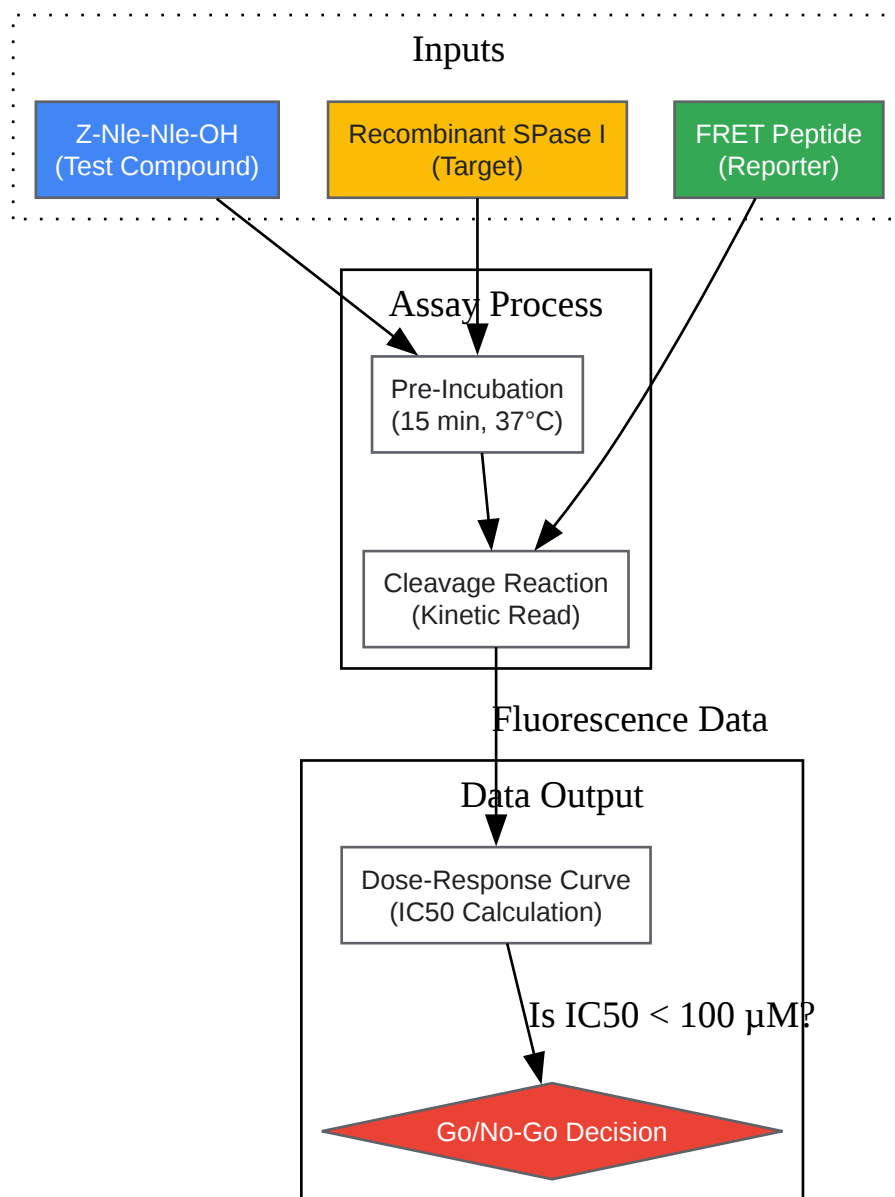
Inputs

Z-Nle-Nle-OH
(Test Compound)

Recombinant SPase I
(Target)

FRET Peptide
(Reporter)

Assay Process

Pre-Incubation
(15 min, 37°C)

Cleavage Reaction
(Kinetic Read)

Fluorescence Data

Data Output

Dose-Response Curve
(IC50 Calculation)

Is IC50 < 100 µM?

Go/No-Go Decision